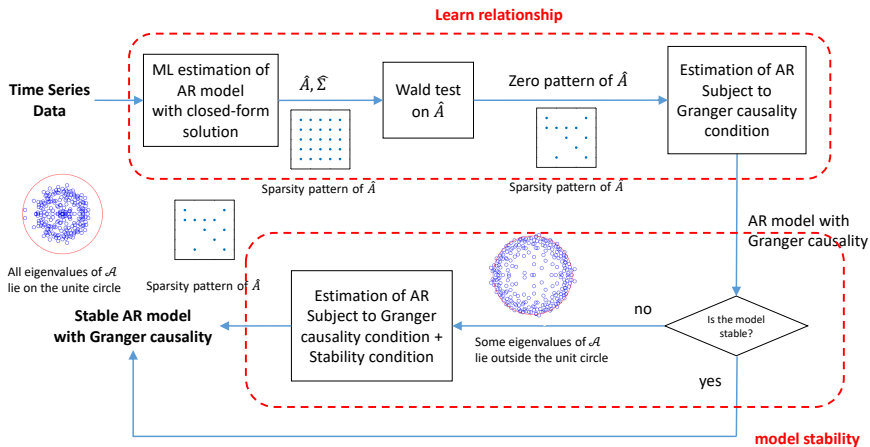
Learn relationship

Time Series Data

ML estimation of AR model with closed-form solution

$\hat{A}, \hat{\Sigma}$

Wald test on $\hat{A}$

Zero pattern of $\hat{A}$

Estimation of AR Subject to Granger causality condition

Sparsity pattern of $\hat{A}$

Sparsity pattern of $\hat{A}$

AR model with Granger causality

All eigenvalues of $\mathcal{A}$ lie on the unite circle

Sparsity pattern of $\hat{A}$

Stable AR model with Granger causality

Estimation of AR Subject to Granger causality condition + Stability condition

no

Some eigenvalues of $\mathcal{A}$ lie outside the unit circle

Is the model stable?

yes

model stability